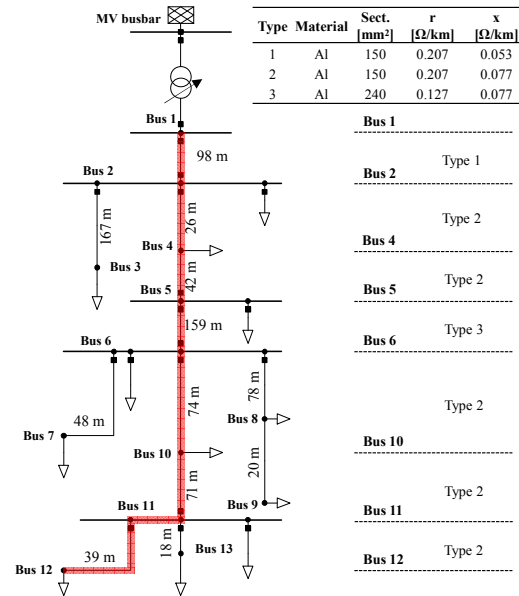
MV busbar

| Type | Material | Sect. [mm²] | r [Ω/km] | x [Ω/km] |
|---|---|---|---|---|
| 1 | Al | 150 | 0.207 | 0.053 |
| 2 | Al | 150 | 0.207 | 0.077 |
| 3 | Al | 240 | 0.127 | 0.077 |

Bus 1
98 m
Bus 2
167 m
26 m
Bus 4
Bus 3
42 m
Bus 5
159 m
Bus 6
78 m
48 m
74 m
Bus 8
Bus 7
Bus 10
20 m
71 m
Bus 9
Bus 11
39 m
18 m
Bus 13
Bus 12

Bus 1
Type 1
Bus 2
Type 2
Bus 4
Type 2
Bus 5
Type 3
Bus 6
Type 2
Bus 10
Type 2
Bus 11
Type 2
Bus 12